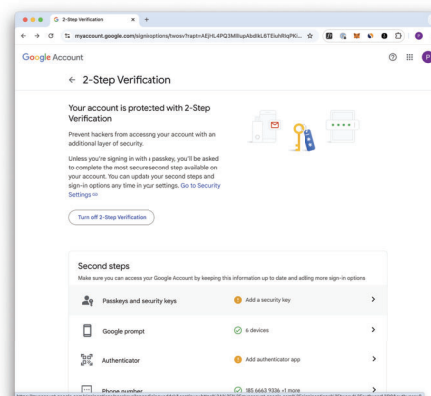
2-Step Verification

myaccount.google.com/signinoptions/twosv?rapt=AEjHL4PQ3M8iupAbdlkL8TEluhRqPKi...

Google Account

← 2-Step Verification

Your account is protected with 2-Step Verification

Prevent hackers from accessing your account with an additional layer of security.

Unless you're signing in with a passkey, you'll be asked to complete the most secure second step available on your account. You can update your second steps and sign-in options any time in your settings. Go to Security Settings

Turn off 2-Step Verification

Second steps

Make sure you can access your Google Account by keeping this information up to date and adding more sign-in options

Passkeys and security keys | Add a security key | >

Google prompt | 6 devices | >

Authenticator | Add authenticator app | >

Phone number | (85 6663 9336 +1 more | >

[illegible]